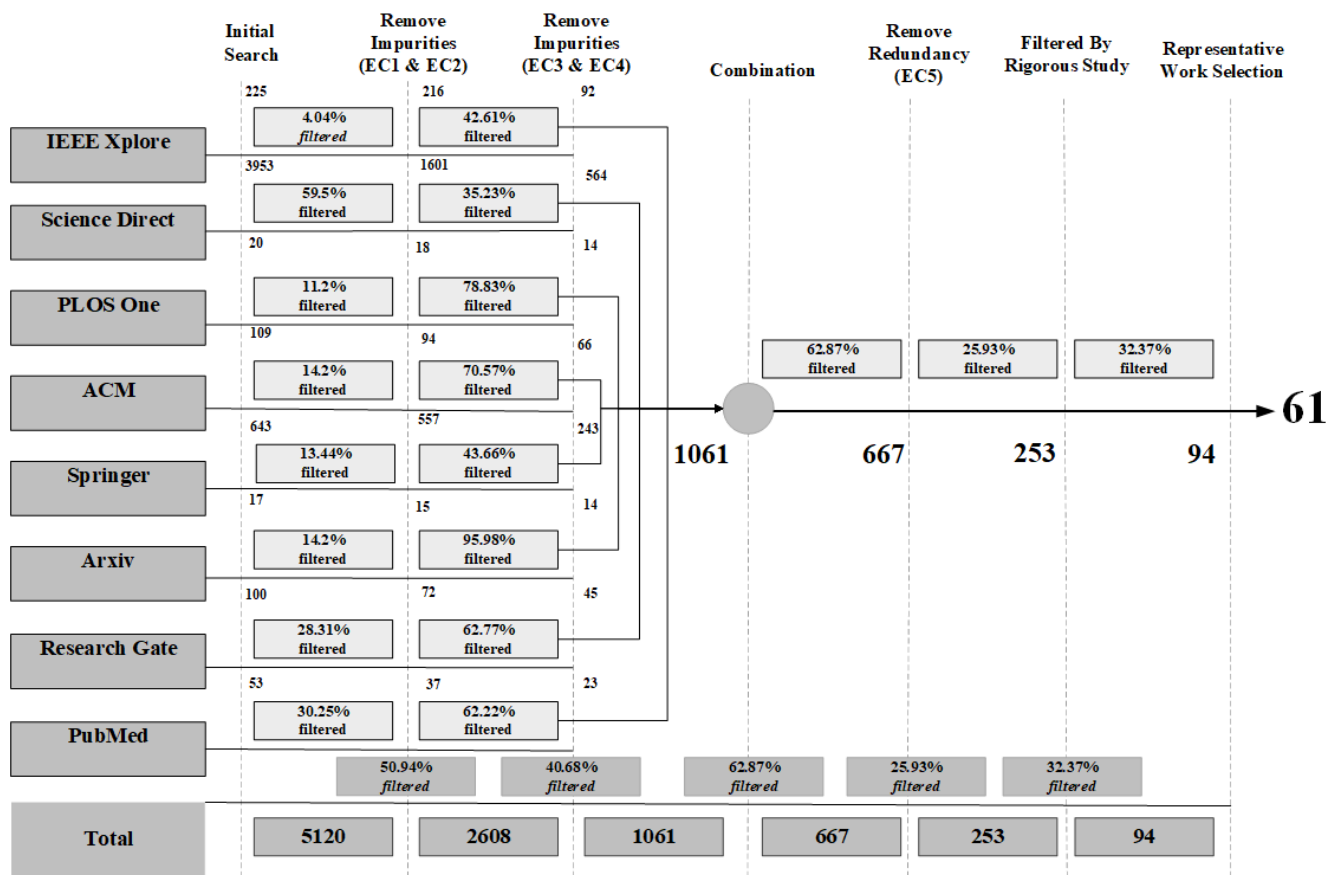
Initial Search

Remove Impurities (EC1 & EC2)

Remove Impurities (EC3 & EC4)

Combination

Remove Redundancy (EC5)

Filtered By Rigorous Study

Representative Work Selection

IEEE Xplore
225
4.04% filtered
216
42.61% filtered
92

Science Direct
3953
59.5% filtered
1601
35.23% filtered
564

PLOS One
20
11.2% filtered
18
78.83% filtered
14

ACM
109
14.2% filtered
94
70.57% filtered
66

Springer
643
13.44% filtered
557
43.66% filtered
243

Arxiv
17
14.2% filtered
15
95.98% filtered
14

Research Gate
100
28.31% filtered
72
62.77% filtered
45

PubMed
53
30.25% filtered
37
62.22% filtered
23

62.87% filtered
25.93% filtered
32.37% filtered

1061
667
253
94
61

50.94% filtered
40.68% filtered
62.87% filtered
25.93% filtered
32.37% filtered

| Total | 5120 | 2608 | 1061 | 667 | 253 | 94 |